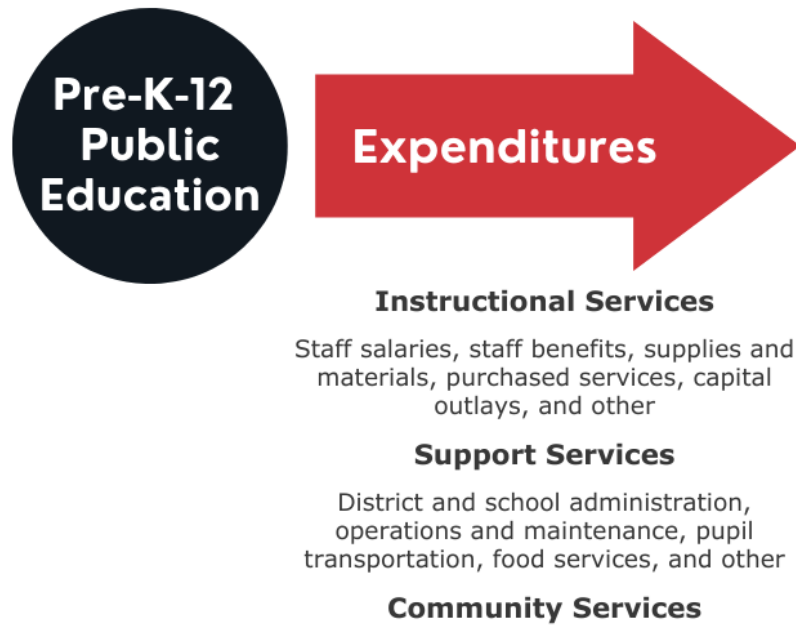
Pre-K-12 Public Education

Expenditures

Instructional Services

Staff salaries, staff benefits, supplies and materials, purchased services, capital outlays, and other

Support Services

District and school administration, operations and maintenance, pupil transportation, food services, and other

Community Services